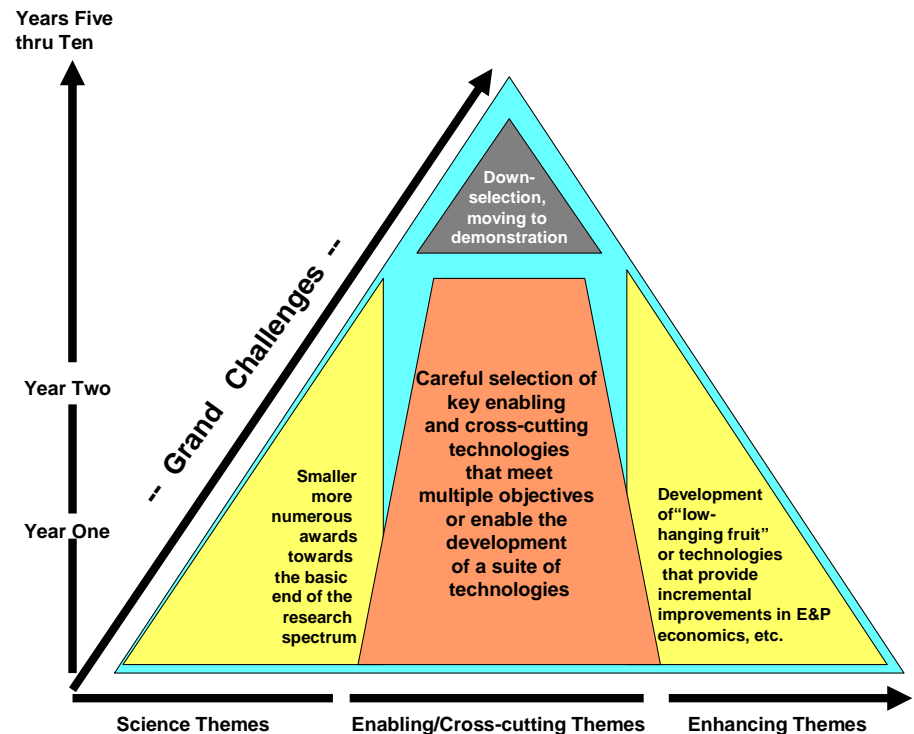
Years Five thru Ten

Year Two

Year One

-- Grand Challenges --

Down-selection, moving to demonstration

Smaller more numerous awards towards the basic end of the research spectrum

Careful selection of key enabling and cross-cutting technologies that meet multiple objectives or enable the development of a suite of technologies

Development of"low-hanging fruit" or technologies that provide incremental improvements in E&P economics, etc.

Science Themes

Enabling/Cross-cutting Themes

Enhancing Themes